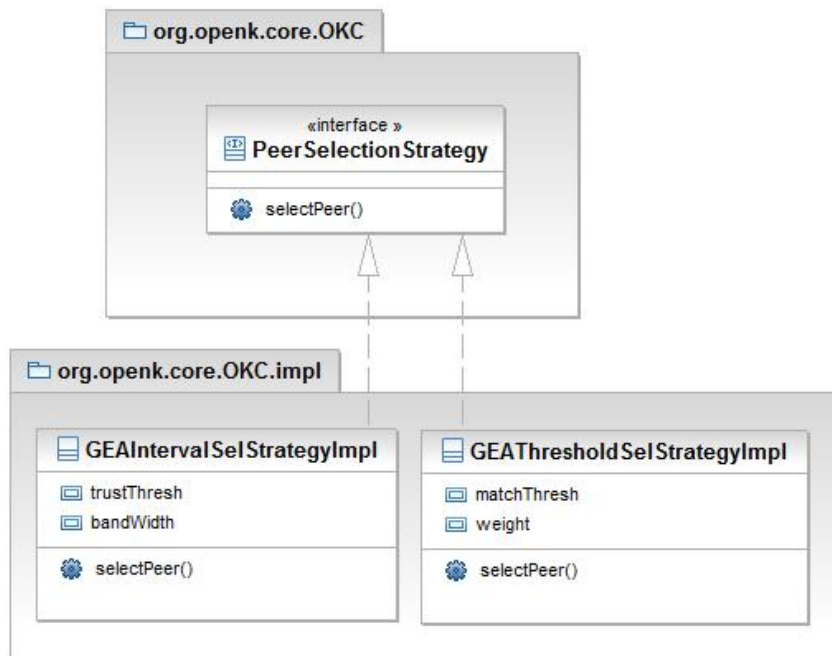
org.openk.core.OKC

«interface »
PeerSelectionStrategy

selectPeer()

org.openk.core.OKC.impl

GEAIntervalSelStrategyImpl

trustThresh
bandWidth

selectPeer()

GEAThresholdSelStrategyImpl

matchThresh
weight

selectPeer()